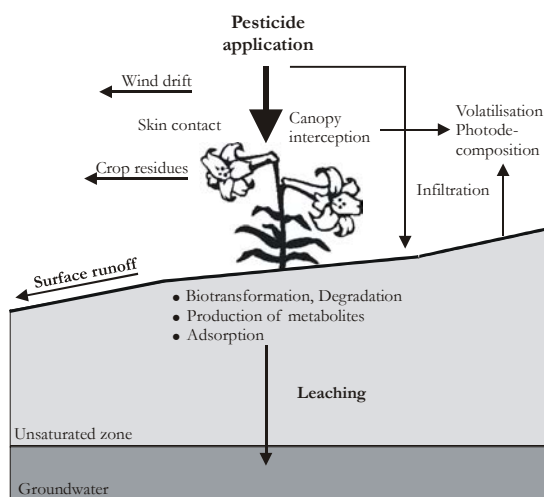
Pesticide application

Wind drift

Skin contact

Canopy interception

Volatilisation
Photodecomposition

Crop residues

Infiltration

Surface runoff

• Biotransformation, Degradation
• Production of metabolites
• Adsorption

Leaching

Unsaturated zone

Groundwater